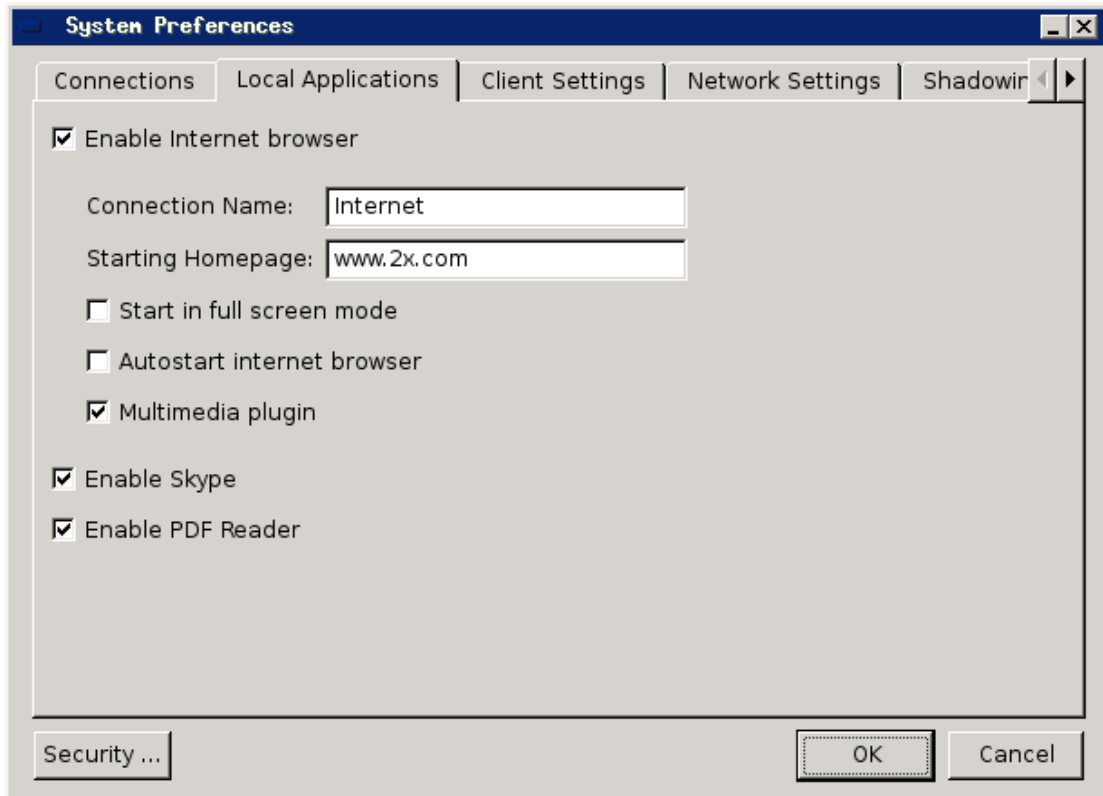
System Preferences

Connections | Local Applications | Client Settings | Network Settings | Shadowir

Enable Internet browser

Connection Name: Internet

Starting Homepage: www.2x.com

Start in full screen mode

Autostart internet browser

Multimedia plugin

Enable Skype

Enable PDF Reader

Security ...

OK

Cancel